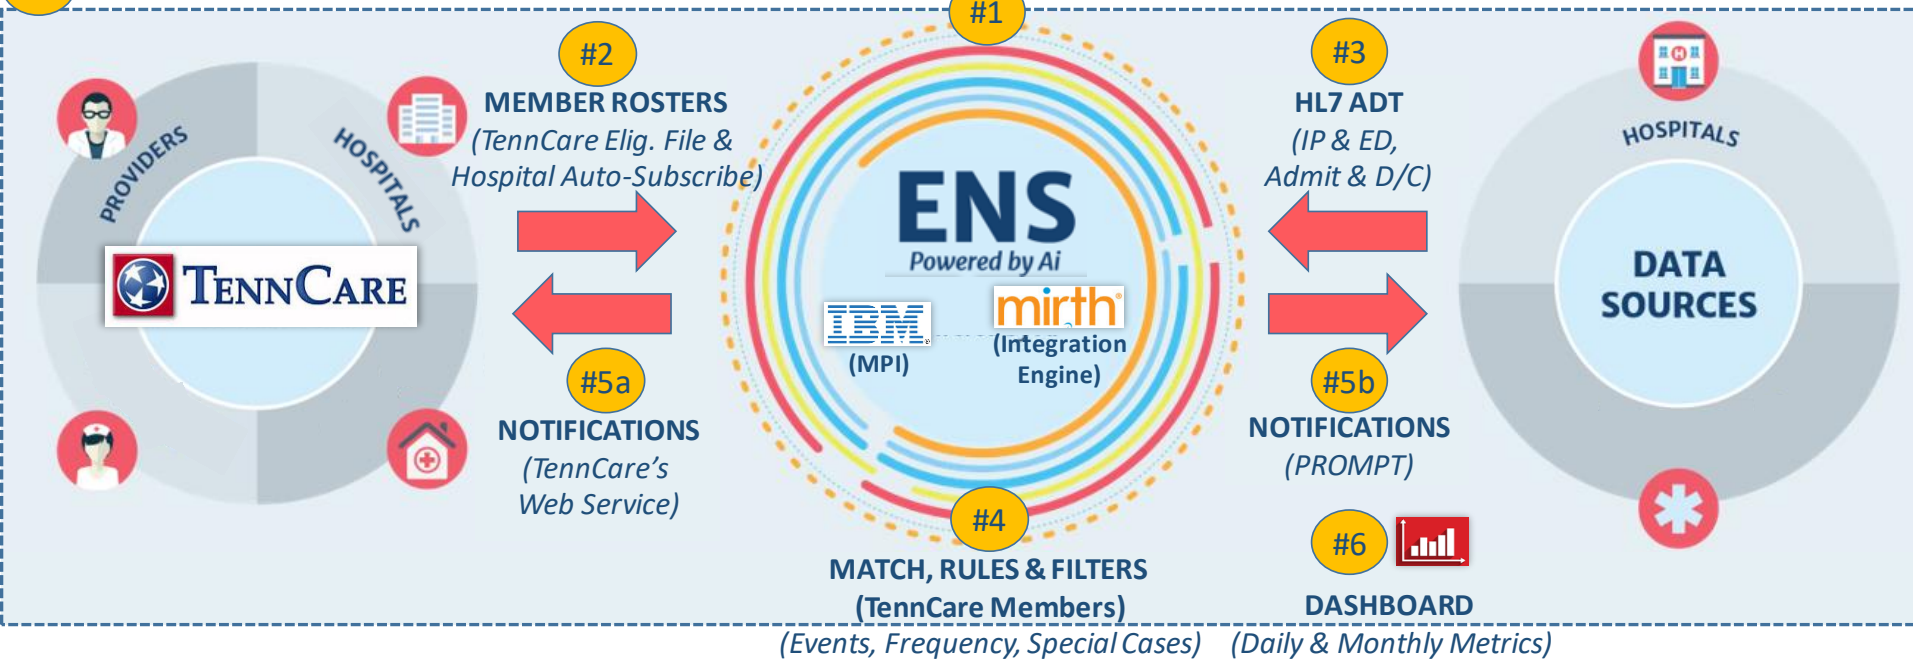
PROVIDERS

HOSPITALS

TENNCARE

#2
MEMBER ROSTERS
(TennCare Elig. File & Hospital Auto-Subscribe)

#1

ENS
Powered by Ai

IBM
(MPI)

mirth
(Integration Engine)

#3
HL7 ADT
(IP & ED, Admit & D/C)

HOSPITALS

DATA SOURCES

#5a
NOTIFICATIONS
(TennCare's Web Service)

#5b
NOTIFICATIONS
(PROMPT)

#4
MATCH, RULES & FILTERS
(TennCare Members)
(Events, Frequency, Special Cases)

#6
DASHBOARD
(Daily & Monthly Metrics)